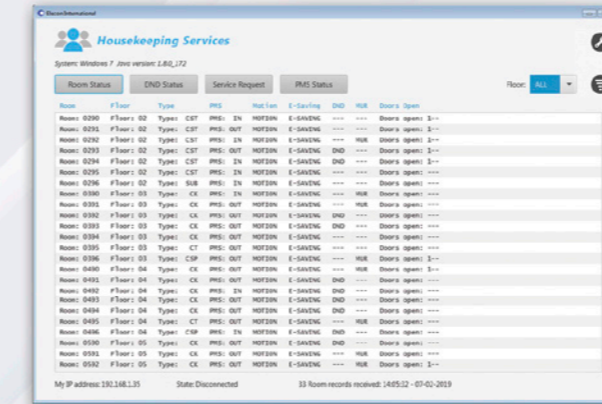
Elecom International

Housekeeping Services

System: Windows 7 Java version: 1.8.0_172

Room Status | DND Status | Service Request | PMS Status

Floor: ALL

| Room | Floor | Type | PMS | Motion | E-Saving | DND | MUR | Doors Open |
|---|---|---|---|---|---|---|---|---|
| Room: 0290 | Floor: 02 | Type: CST | PMS: IN | MOTION | E-SAVING | --- | --- | Doors open: 1-- |
| Room: 0291 | Floor: 02 | Type: CST | PMS: OUT | MOTION | E-SAVING | --- | --- | Doors open: 1-- |
| Room: 0292 | Floor: 02 | Type: CST | PMS: IN | MOTION | E-SAVING | --- | MUR | Doors open: 1-- |
| Room: 0293 | Floor: 02 | Type: CST | PMS: OUT | MOTION | E-SAVING | DND | --- | Doors open: 1-- |
| Room: 0294 | Floor: 02 | Type: CST | PMS: OUT | MOTION | E-SAVING | DND | --- | Doors open: 1-- |
| Room: 0295 | Floor: 02 | Type: CST | PMS: IN | MOTION | E-SAVING | --- | --- | Doors open: --- |
| Room: 0296 | Floor: 02 | Type: SUB | PMS: IN | MOTION | E-SAVING | --- | --- | Doors open: --- |
| Room: 0390 | Floor: 03 | Type: CK | PMS: IN | MOTION | E-SAVING | --- | MUR | Doors open: 1-- |
| Room: 0391 | Floor: 03 | Type: CK | PMS: IN | MOTION | E-SAVING | --- | MUR | Doors open: 1-- |
| Room: 0392 | Floor: 03 | Type: CK | PMS: OUT | MOTION | E-SAVING | DND | --- | Doors open: --- |
| Room: 0393 | Floor: 03 | Type: CK | PMS: OUT | MOTION | E-SAVING | DND | --- | Doors open: --- |
| Room: 0394 | Floor: 03 | Type: CK | PMS: OUT | MOTION | E-SAVING | --- | --- | Doors open: --- |
| Room: 0395 | Floor: 03 | Type: CT | PMS: OUT | MOTION | E-SAVING | DND | --- | Doors open: --- |
| Room: 0396 | Floor: 03 | Type: CSP | PMS: OUT | MOTION | E-SAVING | --- | MUR | Doors open: 1-- |
| Room: 0490 | Floor: 04 | Type: CK | PMS: OUT | MOTION | E-SAVING | --- | MUR | Doors open: 1-- |
| Room: 0491 | Floor: 04 | Type: CK | PMS: OUT | MOTION | E-SAVING | DND | --- | Doors open: --- |
| Room: 0492 | Floor: 04 | Type: CK | PMS: IN | MOTION | E-SAVING | DND | --- | Doors open: --- |
| Room: 0493 | Floor: 04 | Type: CK | PMS: OUT | MOTION | E-SAVING | DND | --- | Doors open: --- |
| Room: 0494 | Floor: 04 | Type: CK | PMS: OUT | MOTION | E-SAVING | DND | --- | Doors open: --- |
| Room: 0495 | Floor: 04 | Type: CT | PMS: IN | MOTION | E-SAVING | --- | MUR | Doors open: 1-- |
| Room: 0496 | Floor: 04 | Type: CSP | PMS: IN | MOTION | E-SAVING | DND | --- | Doors open: --- |
| Room: 0590 | Floor: 05 | Type: CK | PMS: OUT | MOTION | E-SAVING | --- | --- | Doors open: --- |
| Room: 0591 | Floor: 05 | Type: CK | PMS: OUT | MOTION | E-SAVING | --- | MUR | Doors open: 1-- |
| Room: 0592 | Floor: 05 | Type: CK | PMS: OUT | MOTION | E-SAVING | --- | MUR | Doors open: 1-- |

My IP address: 192.168.1.35 State: Disconnected 33 Room records received: 14:05:12 - 07-02-2019